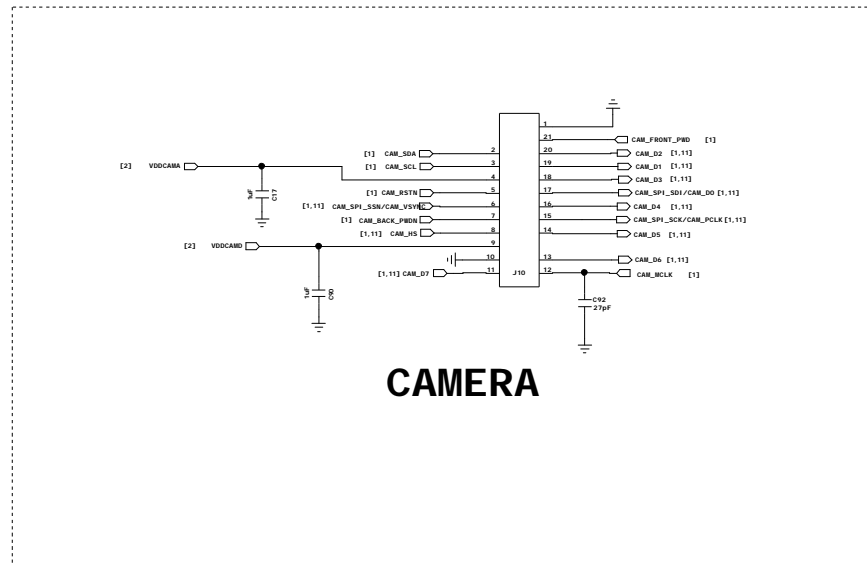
[2] VDDCAMA

1uF
C17

[1] CAM_SDA
[1] CAM_SCL
[1] CAM_RSTN
[1,11] CAM_SPI_SSN/CAM_VSYNC
[1] CAM_BACK_PWDN
[1,11] CAM_HS

[2] VDDCAMD

1uF
C90

[1,11] CAM_D7

2
3
4
5
6
7
8
9
10
11

J10

1
21
20
19
18
17
16
15
14
13
12

CAM_FRONT_PWD [1]
CAM_D2 [1,11]
CAM_D1 [1,11]
CAM_D3 [1,11]
CAM_SPI_SDI/CAM_D0 [1,11]
CAM_D4 [1,11]
CAM_SPI_SCK/CAM_PCLK [1,11]
CAM_D5 [1,11]
CAM_D6 [1,11]
CAM_MCLK [1]

C92
27pF

CAMERA